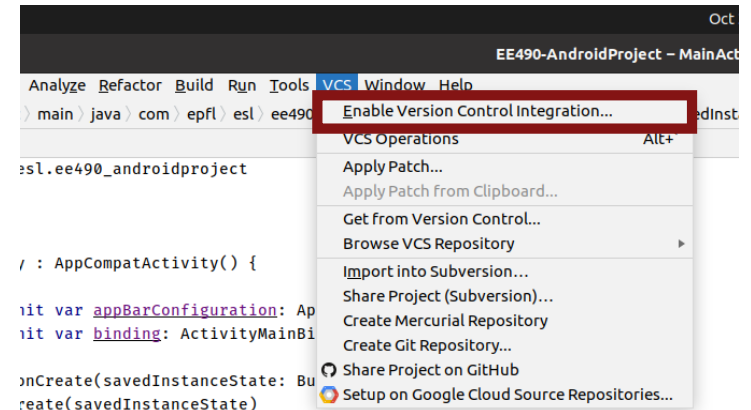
Oct

EE490-AndroidProject – MainAct

Analyze Refactor Build Run Tools VCS Window Help

main java com epfl esl ee490 edInst

Enable Version Control Integration...

VCS Operations Alt+`

Apply Patch...

Apply Patch from Clipboard...

Get from Version Control...

Browse VCS Repository

Import into Subversion...

Share Project (Subversion)...

Create Mercurial Repository

Create Git Repository...

Share Project on GitHub

Setup on Google Cloud Source Repositories...

esl.ee490_androidproject

y : AppCompatActivity() {

nit var appBarConfiguration: Ap
nit var binding: ActivityMainBi

onCreate(savedInstanceState: Bu
reate(savedInstanceState)